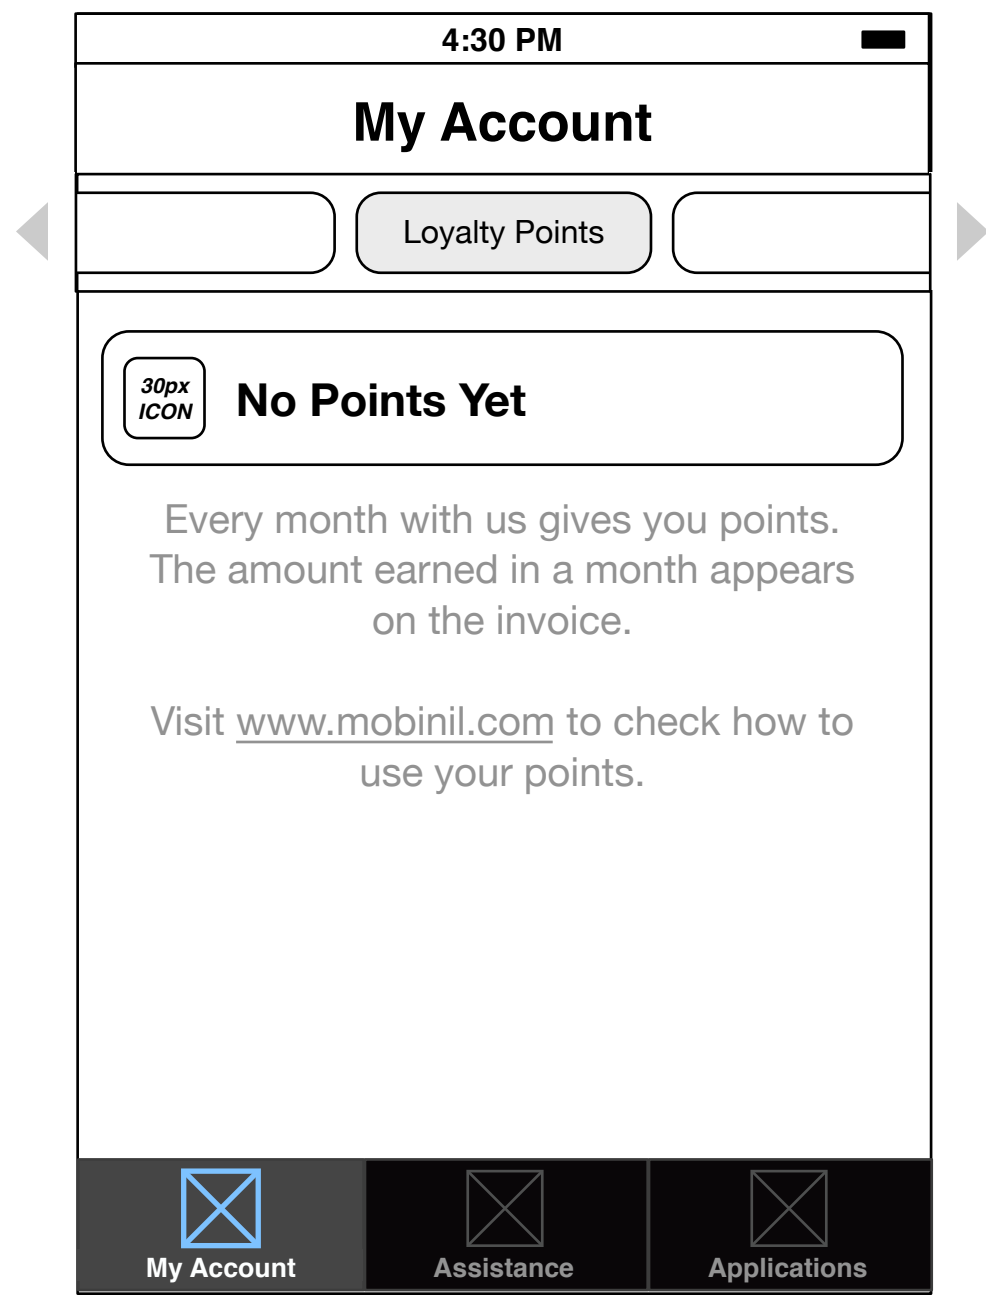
4:30 PM

My Account

Loyalty Points

30px ICON

No Points Yet

Every month with us gives you points. The amount earned in a month appears on the invoice.

Visit www.mobinil.com to check how to use your points.

My Account

Assistance

Applications